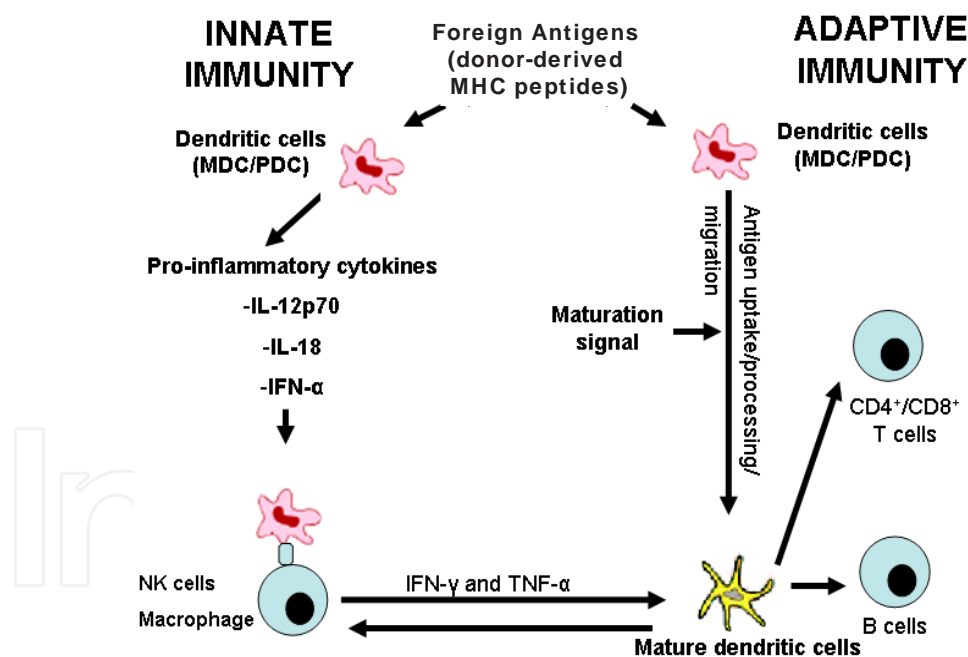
INNATE IMMUNITY

Foreign Antigens (donor-derived MHC peptides)

ADAPTIVE IMMUNITY

Dendritic cells (MDC/PDC)

Dendritic cells (MDC/PDC)

Pro-inflammatory cytokines

-IL-12p70

-IL-18

-IFN-α

Antigen uptake/processing/ migration

Maturation signal

$CD4^+$/$CD8^+$ T cells

NK cells

Macrophage

IFN-γ and TNF-α

Mature dendritic cells

B cells